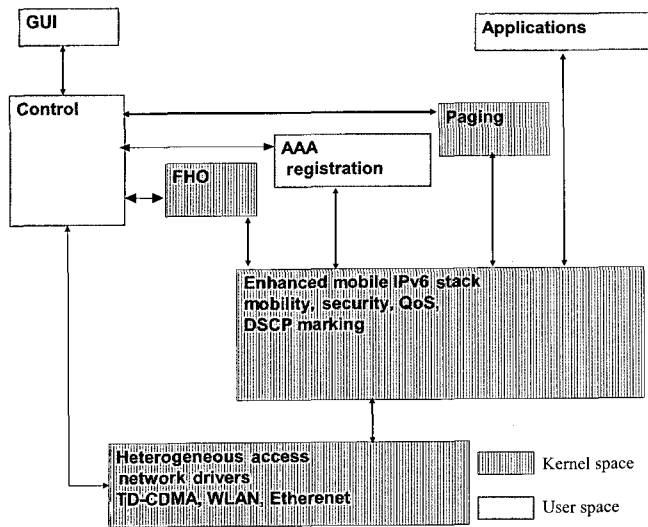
GUI

Applications

Control

Paging

AAA registration

FHO

Enhanced mobile IPv6 stack mobility, security, QoS, DSCP marking

Heterogeneous access network drivers TD-CDMA, WLAN, Etherenet

Kernel space

User space